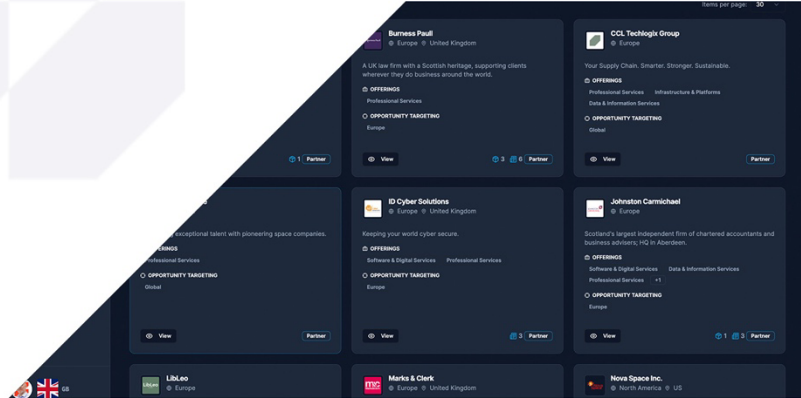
Items per page: 30

Burness Paull
Europe United Kingdom

A UK law firm with a Scottish heritage, supporting clients wherever they do business around the world.

OFFERINGS
Professional Services

OPPORTUNITY TARGETING
Europe

View 3 6 Partner

CCL Techlogix Group
Europe

Your Supply Chain. Smarter. Stronger. Sustainable.

OFFERINGS
Professional Services Infrastructure & Platforms
Data & Information Services

OPPORTUNITY TARGETING
Global

View Partner

1 Partner

exceptional talent with pioneering space companies.

OFFERINGS
Professional Services

OPPORTUNITY TARGETING
Global

View Partner

ID Cyber Solutions
Europe United Kingdom

Keeping your world cyber secure.

OFFERINGS
Software & Digital Services Professional Services

OPPORTUNITY TARGETING
Europe

View 3 Partner

Johnston Carmichael
Europe

Scotland's largest independent firm of chartered accountants and business advisers; HQ in Aberdeen.

OFFERINGS
Software & Digital Services Data & Information Services
Professional Services +1

OPPORTUNITY TARGETING
Europe

View 1 3 Partner

GB

LibLeo
Europe

Marks & Clerk
Europe United Kingdom

Nova Space Inc.
North America US